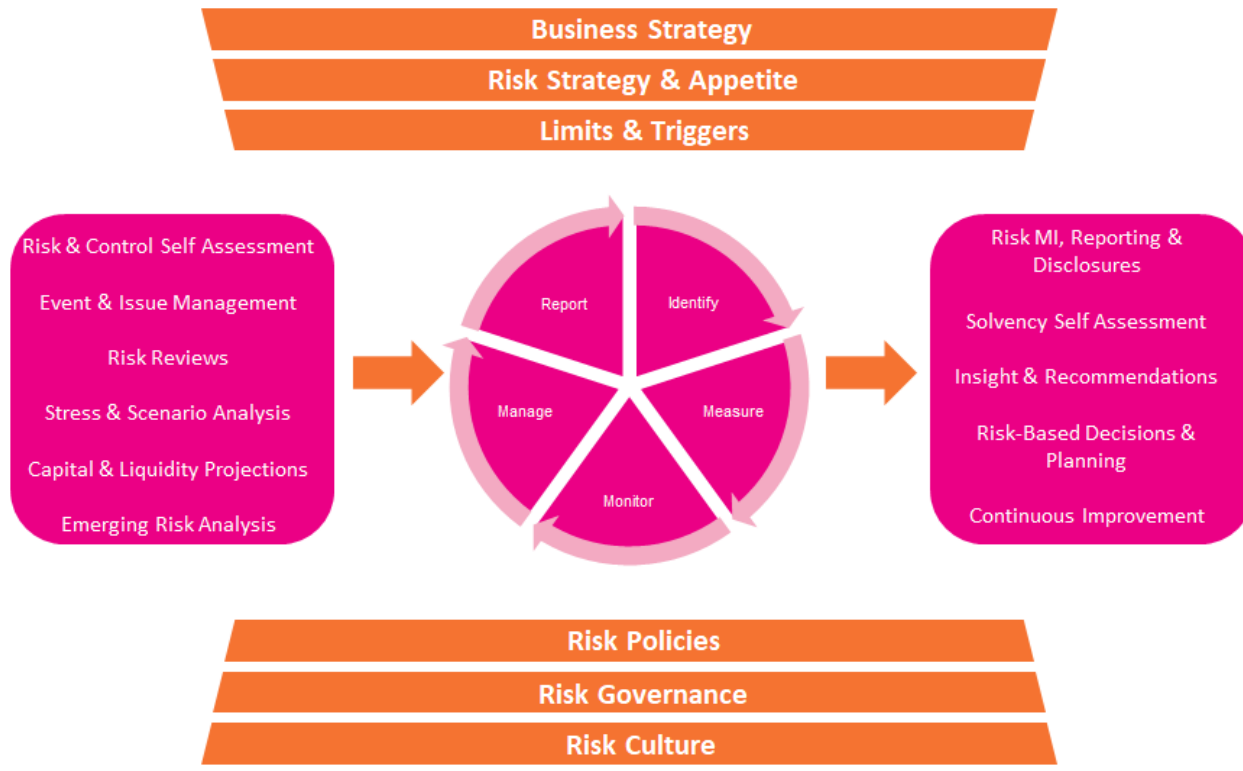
Business Strategy

Risk Strategy & Appetite

Limits & Triggers

Risk & Control Self Assessment

Event & Issue Management

Risk Reviews

Stress & Scenario Analysis

Capital & Liquidity Projections

Emerging Risk Analysis

Report

Identify

Measure

Monitor

Manage

Risk MI, Reporting & Disclosures

Solvency Self Assessment

Insight & Recommendations

Risk-Based Decisions & Planning

Continuous Improvement

Risk Policies

Risk Governance

Risk Culture